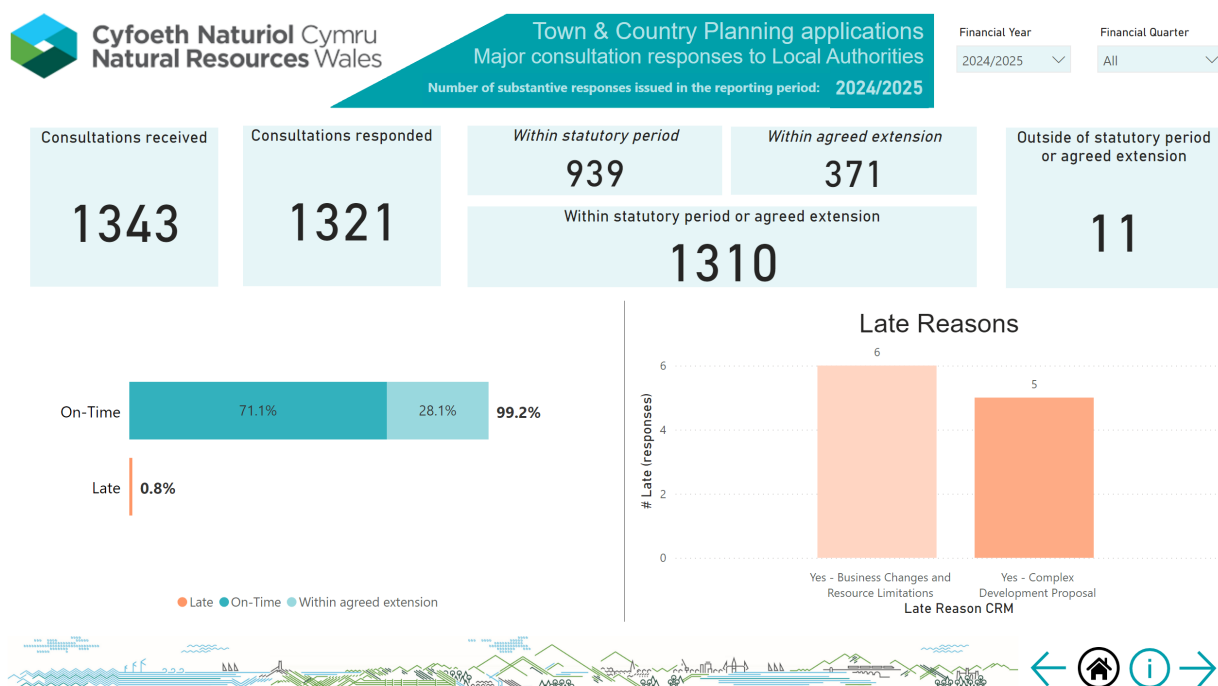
Cyfoeth Naturiol Cymru
Natural Resources Wales

Town & Country Planning applications
Major consultation responses to Local Authorities
Number of substantive responses issued in the reporting period: 2024/2025

Financial Year
2024/2025

Financial Quarter
All

Consultations received
1343

Consultations responded
1321

Within statutory period
939

Within agreed extension
371

Within statutory period or agreed extension
1310

Outside of statutory period or agreed extension
11

On-Time 71.1% 28.1% 99.2%
Late 0.8%

Late On-Time Within agreed extension

Late Reasons

# Late (responses)
0
2
4
6

6
5

Yes - Business Changes and Resource Limitations
Yes - Complex Development Proposal
Late Reason CRM